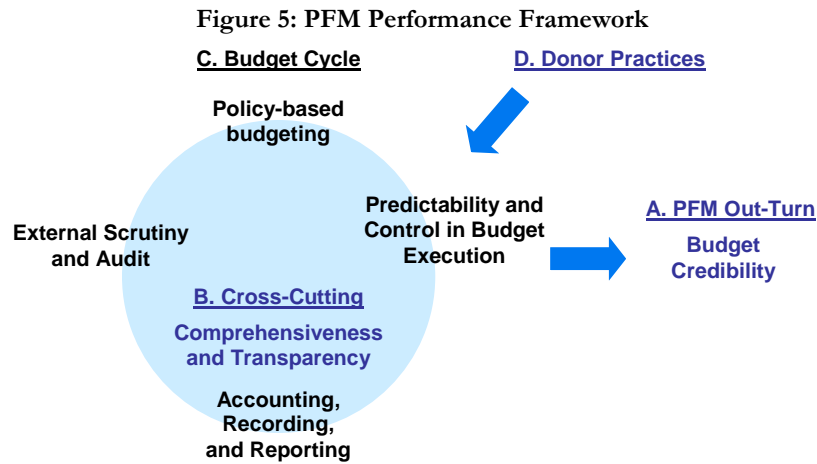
Figure 5: PFM Performance Framework

C. Budget Cycle

D. Donor Practices

Policy-based budgeting

External Scrutiny and Audit

Predictability and Control in Budget Execution

A. PFM Out-Turn

Budget Credibility

B. Cross-Cutting

Comprehensiveness and Transparency

Accounting, Recording, and Reporting